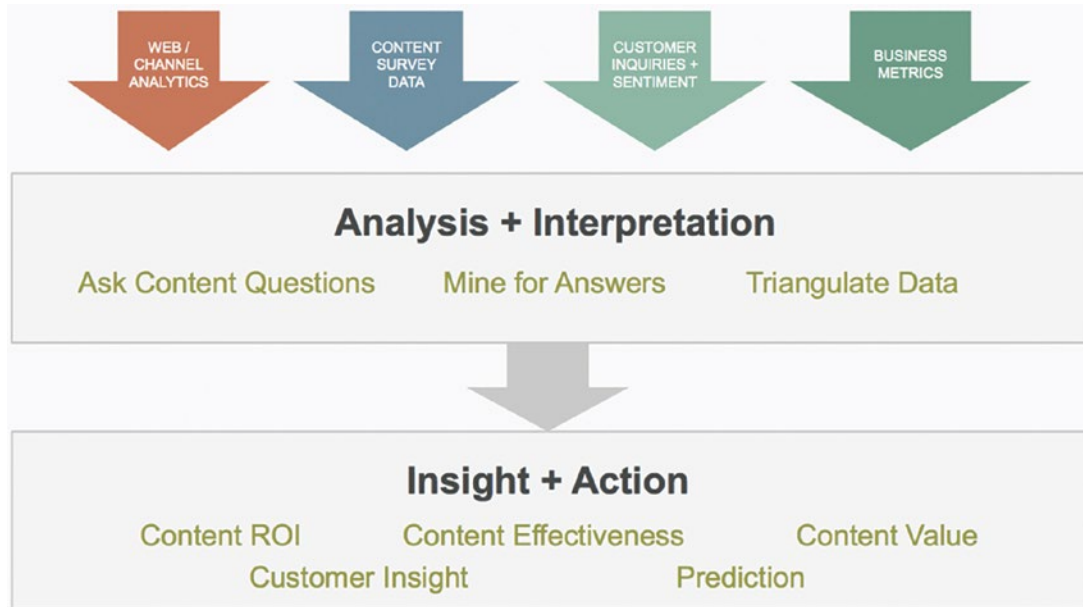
WEB / CHANNEL ANALYTICS

CONTENT SURVEY DATA

CUSTOMER INQUIRIES + SENTIMENT

BUSINESS METRICS

Analysis + Interpretation

Ask Content Questions

Mine for Answers

Triangulate Data

Insight + Action

Content ROI

Content Effectiveness

Content Value

Customer Insight

Prediction